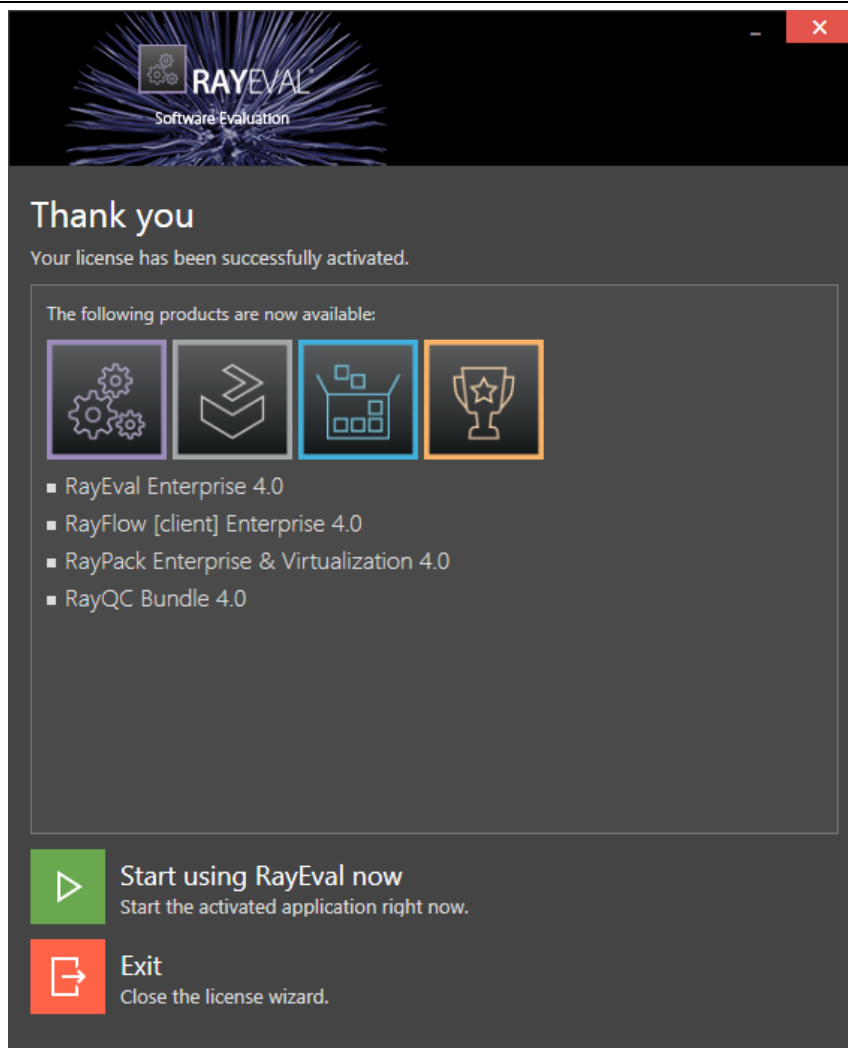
RAYEVAL®
Software Evaluation

Thank you
Your license has been successfully activated.

The following products are now available:

- RayEval Enterprise 4.0
- RayFlow [client] Enterprise 4.0
- RayPack Enterprise & Virtualization 4.0
- RayQC Bundle 4.0

Start using RayEval now
Start the activated application right now.

Exit
Close the license wizard.